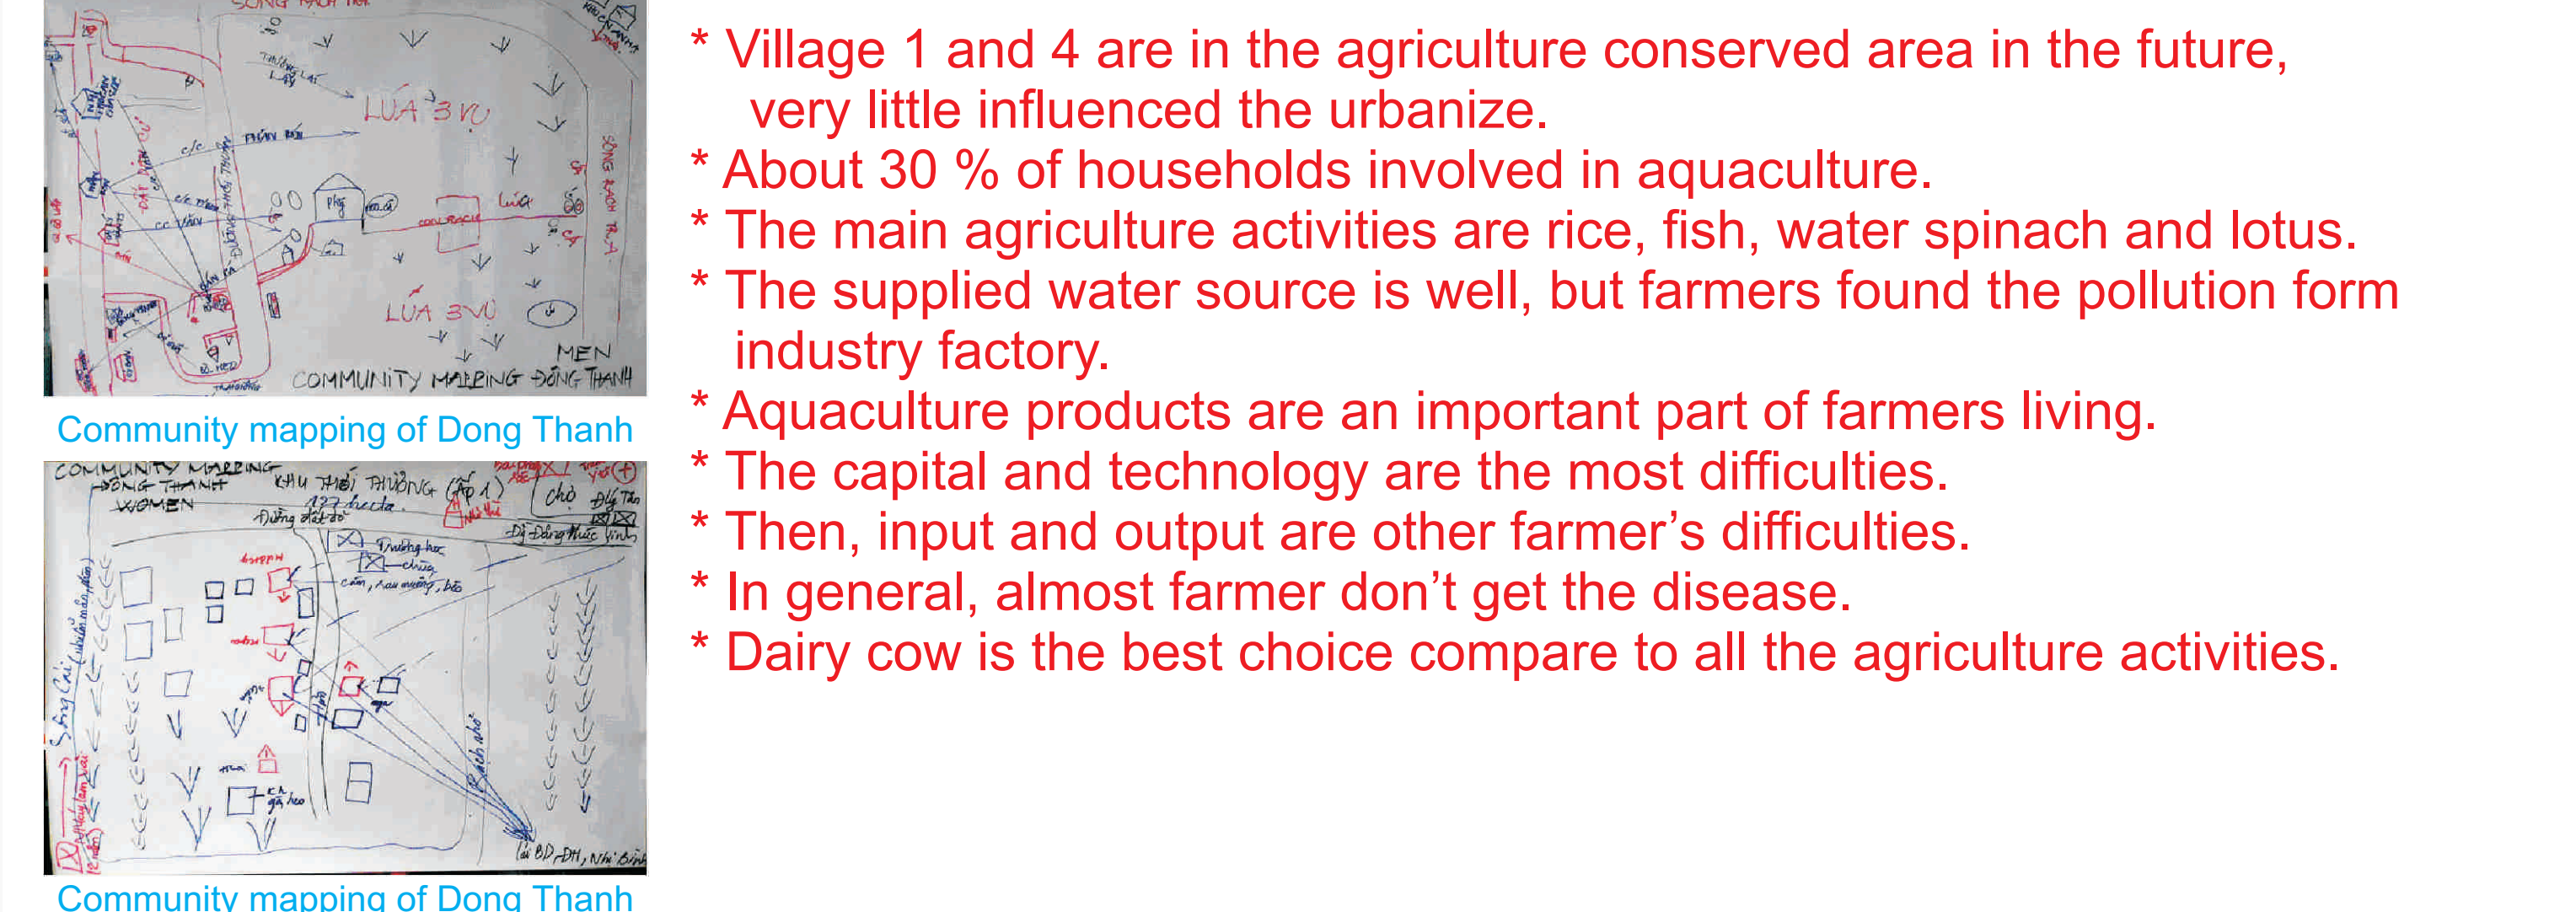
LÚA 3 VỤ

LÚA

LÚA 3 VỤ

MEN

COMMUNITY MAPPING ĐỒNG THANH

Community mapping of Dong Thanh

COMMUNITY MAPPING ĐỒNG THANH WOMEN

KHU THỜI THƯỢNG (ẤP 1)

Chợ

Community mapping of Dong Thanh

* Village 1 and 4 are in the agriculture conserved area in the future, very little influenced the urbanize.
* About 30 % of households involved in aquaculture.
* The main agriculture activities are rice, fish, water spinach and lotus.
* The supplied water source is well, but farmers found the pollution form industry factory.
* Aquaculture products are an important part of farmers living.
* The capital and technology are the most difficulties.
* Then, input and output are other farmer’s difficulties.
* In general, almost farmer don’t get the disease.
* Dairy cow is the best choice compare to all the agriculture activities.